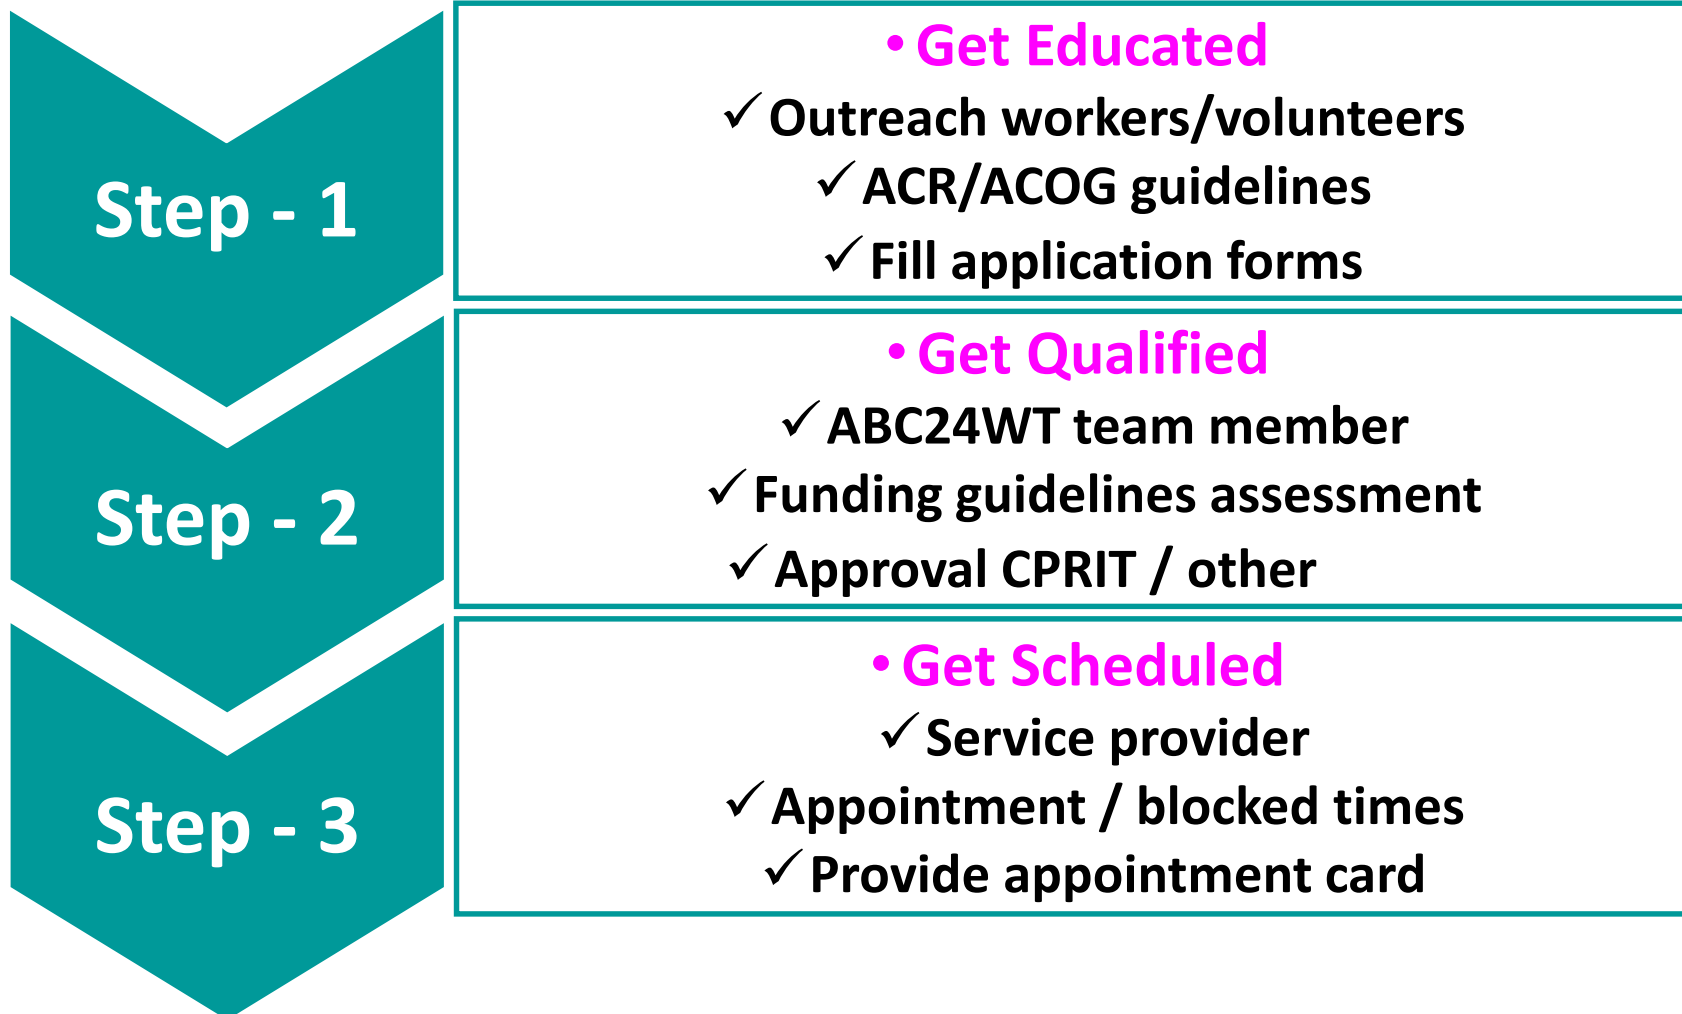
Step - 1

• Get Educated
✓ Outreach workers/volunteers
✓ ACR/ACOG guidelines
✓ Fill application forms

Step - 2

• Get Qualified
✓ ABC24WT team member
✓ Funding guidelines assessment
✓ Approval CPRIT / other

Step - 3

• Get Scheduled
✓ Service provider
✓ Appointment / blocked times
✓ Provide appointment card